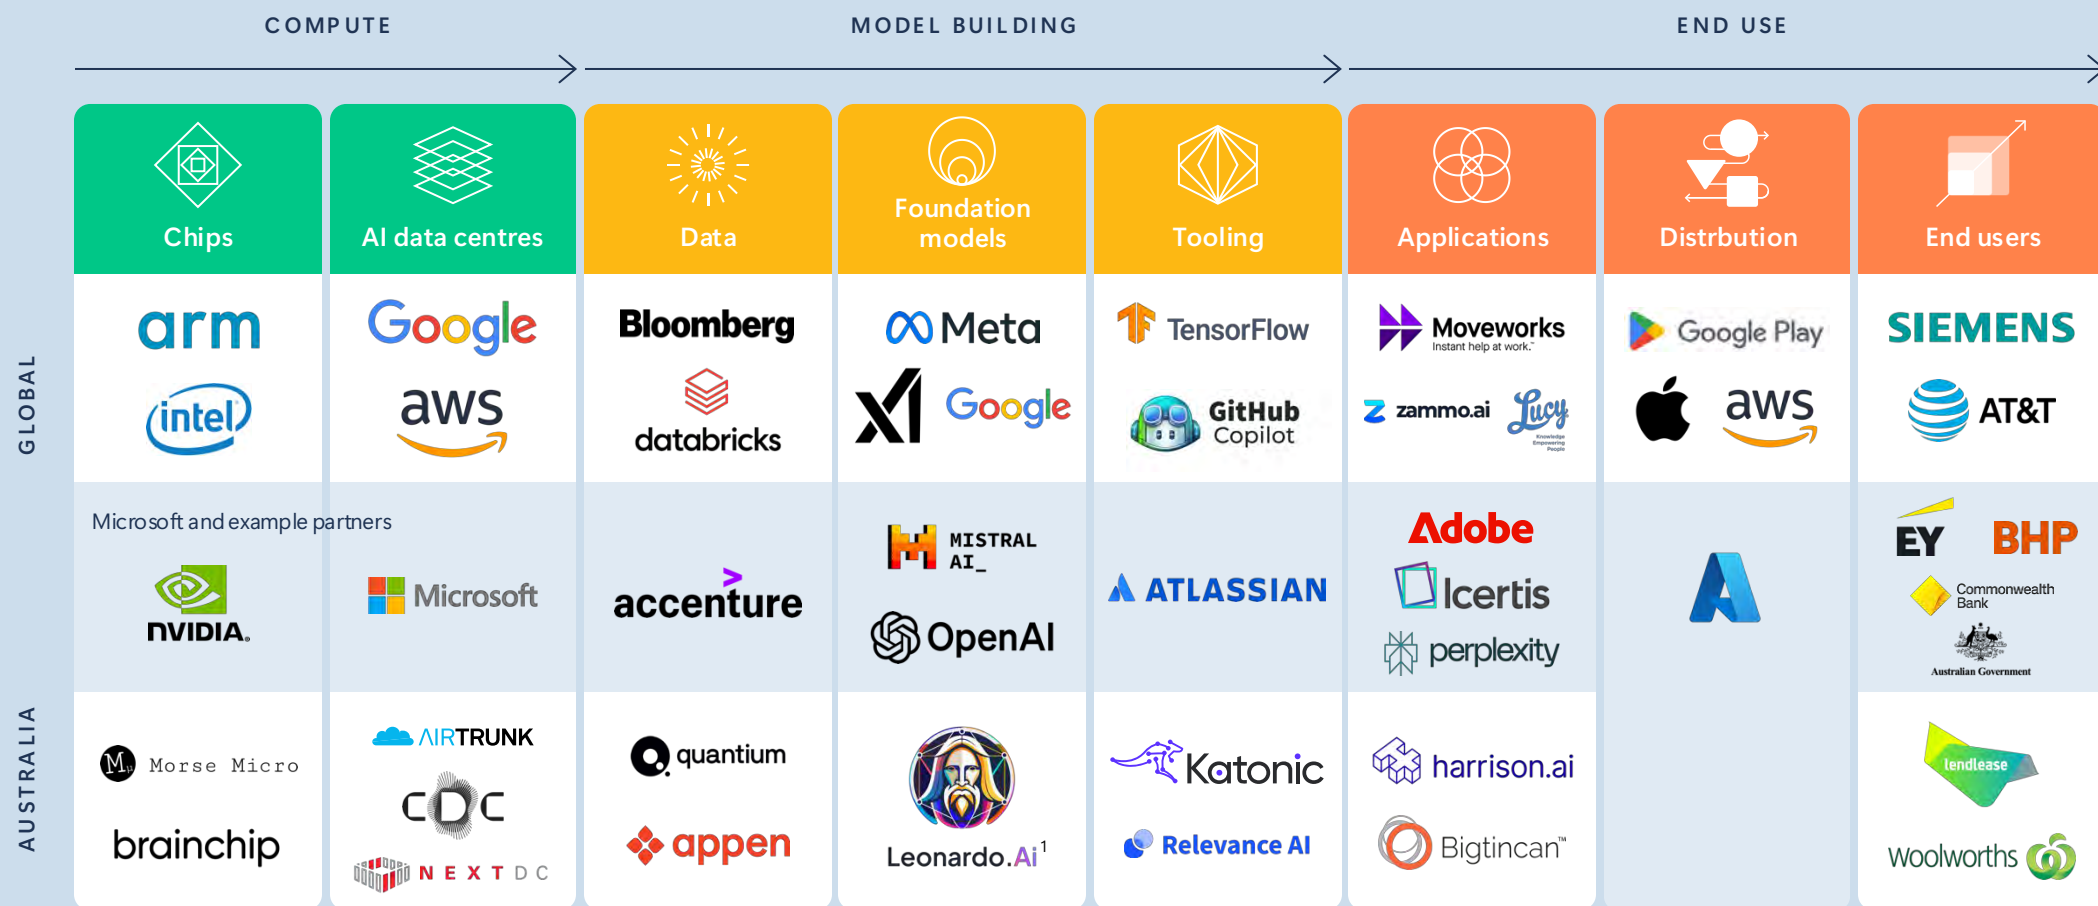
COMPUTE

MODEL BUILDING

END USE

| | Chips | AI data centres | Data | Foundation models | Tooling | Applications | Distrbution | End users |
|---|---|---|---|---|---|---|---|---|
| GLOBAL | arm intel | Google aws | Bloomberg databricks | Meta Google | TensorFlow GitHub Copilot | Moveworks Instant help at work. zammo.ai Lucy Knowledge Empowering People | Google Play aws | SIEMENS AT&T |
| | Microsoft and example partners NVIDIA. | Microsoft | accenture | MISTRAL AI_ OpenAI | ATLASSIAN | Adobe Icertis perplexity | | EY BHP Commonwealth Bank Australian Government |
| AUSTRALIA | Morse Micro brainchip | AIRTRUNK CDC NEXTDC | quantium appen | Leonardo.Ai$^1$ | Katonic Relevance AI | harrison.ai Bigtincan™ | | lendlease Woolworths |